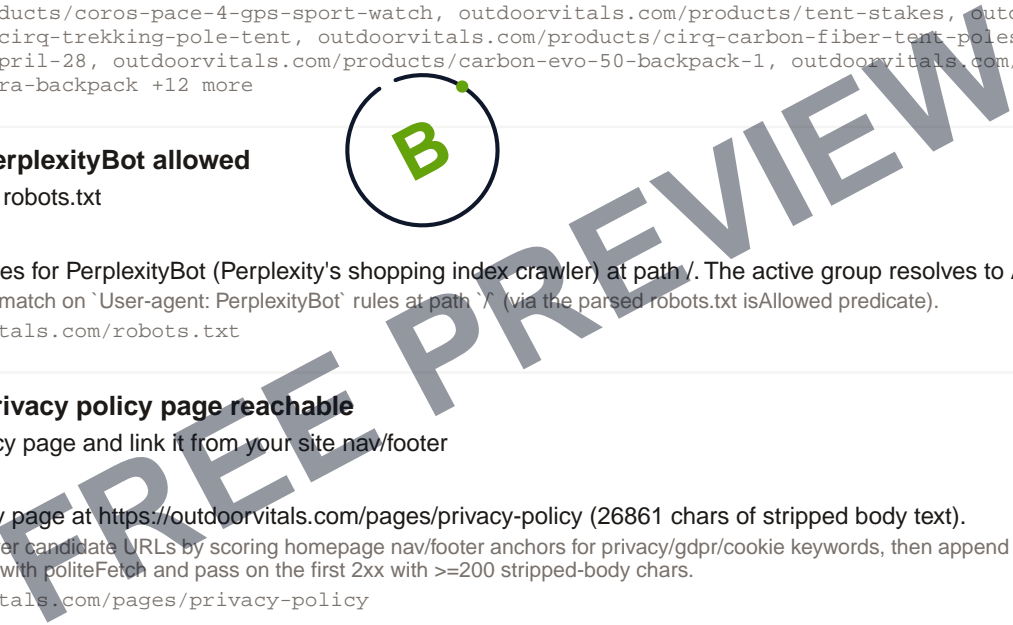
ducts/coros-pace-4-gps-sport-watch, outdoorvitals.com/products/tent-stakes, outd cirq-trekking-pole-tent, outdoorvitals.com/products/cirq-carbon-fiber-tent-poles pril-28, outdoorvitals.com/products/carbon-evo-50-backpack-1, outdoorvitals.com/ ra-backpack +12 more

B

erplexityBot allowed

robots.txt

es for PerplexityBot (Perplexity's shopping index crawler) at path /. The active group resolves to
match on `User-agent: PerplexityBot` rules at path `/` (via the parsed robots.txt isAllowed predicate).
tals.com/robots.txt

rivacy policy page reachable

y page and link it from your site nav/footer

page at https://outdoorvitals.com/pages/privacy-policy (26861 chars of stripped body text).
er candidate URLs by scoring homepage nav/footer anchors for privacy/gdpr/cookie keywords, then append with politeFetch and pass on the first 2xx with >=200 stripped-body chars.
tals.com/pages/privacy-policy

FREE PREVIEW